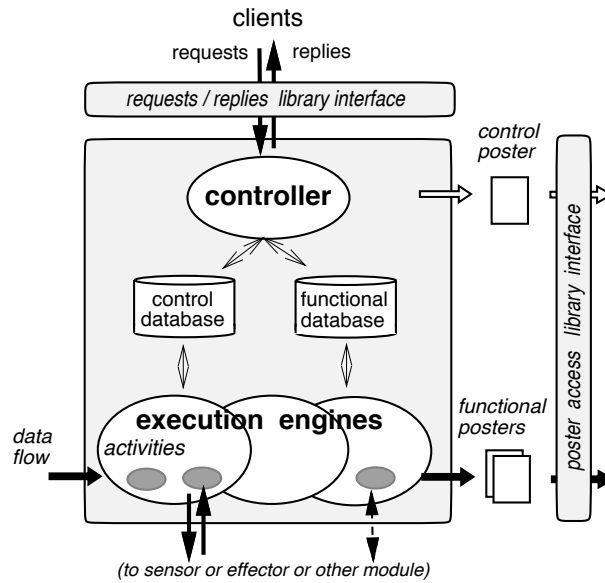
clients

requests

replies

requests / replies library interface

control poster

controller

control database

functional database

poster access library interface

data flow

execution engines

activities

functional posters

(to sensor or effector or other module)